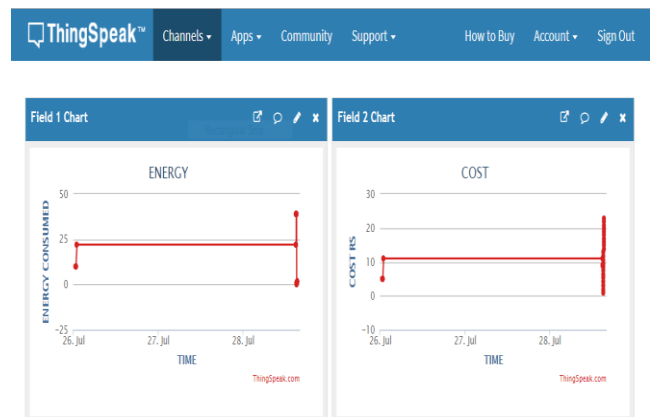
ThingSpeak™ Channels ▾ Apps ▾ Community Support ▾ How to Buy Account ▾ Sign Out

Field 1 Chart

ENERGY

50
25
0
−25

ENERGY CONSUMED

26. Jul 27. Jul 28. Jul

TIME

ThingSpeak.com

Field 2 Chart

COST

30
20
10
0
−10

COST RS

26. Jul 27. Jul 28. Jul

TIME

ThingSpeak.com